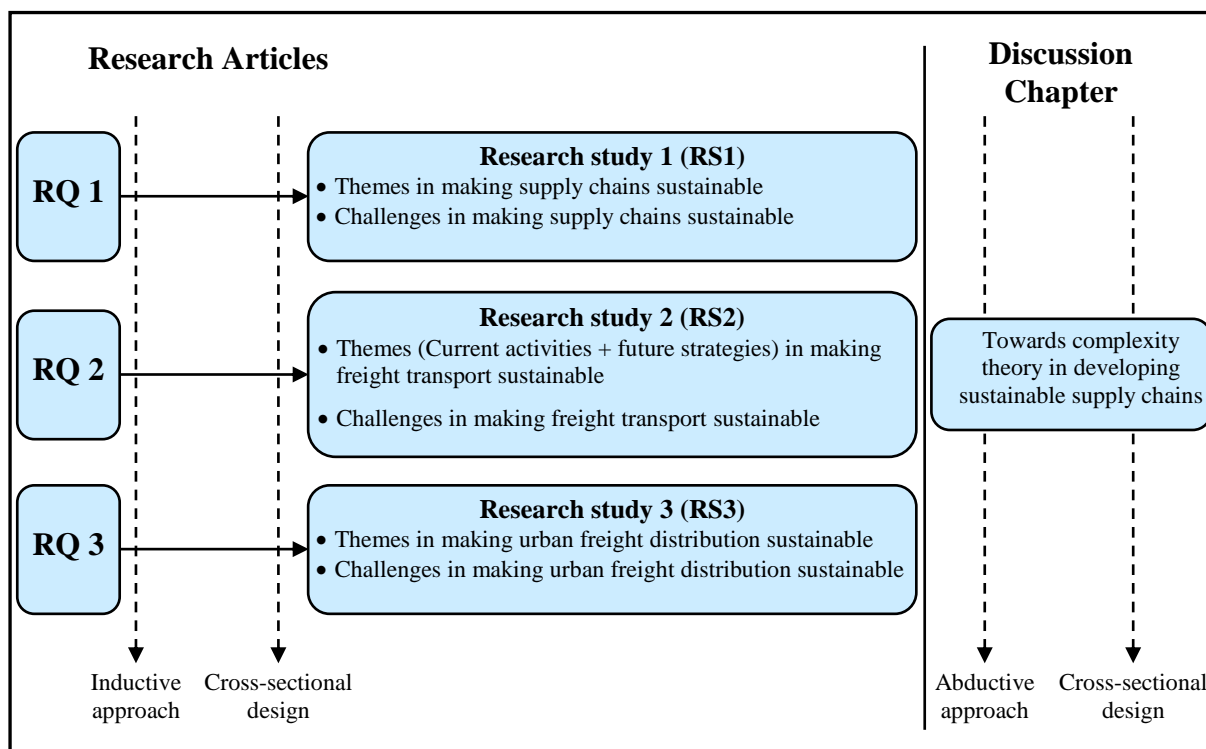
Research Articles

Discussion Chapter

RQ 1

Research study 1 (RS1)
• Themes in making supply chains sustainable
• Challenges in making supply chains sustainable

RQ 2

Research study 2 (RS2)
• Themes (Current activities + future strategies) in making freight transport sustainable
• Challenges in making freight transport sustainable

Towards complexity theory in developing sustainable supply chains

RQ 3

Research study 3 (RS3)
• Themes in making urban freight distribution sustainable
• Challenges in making urban freight distribution sustainable

Inductive approach

Cross-sectional design

Abductive approach

Cross-sectional design